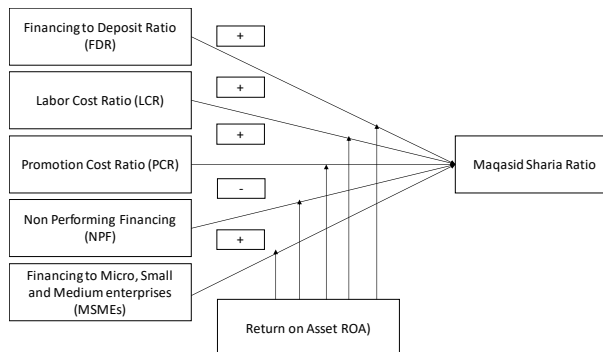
Financing to Deposit Ratio (FDR)

+

Labor Cost Ratio (LCR)

+

+

Promotion Cost Ratio (PCR)

Maqasid Sharia Ratio

-

Non Performing Financing (NPF)

+

Financing to Micro, Small and Medium enterprises (MSMEs)

Return on Asset ROA)